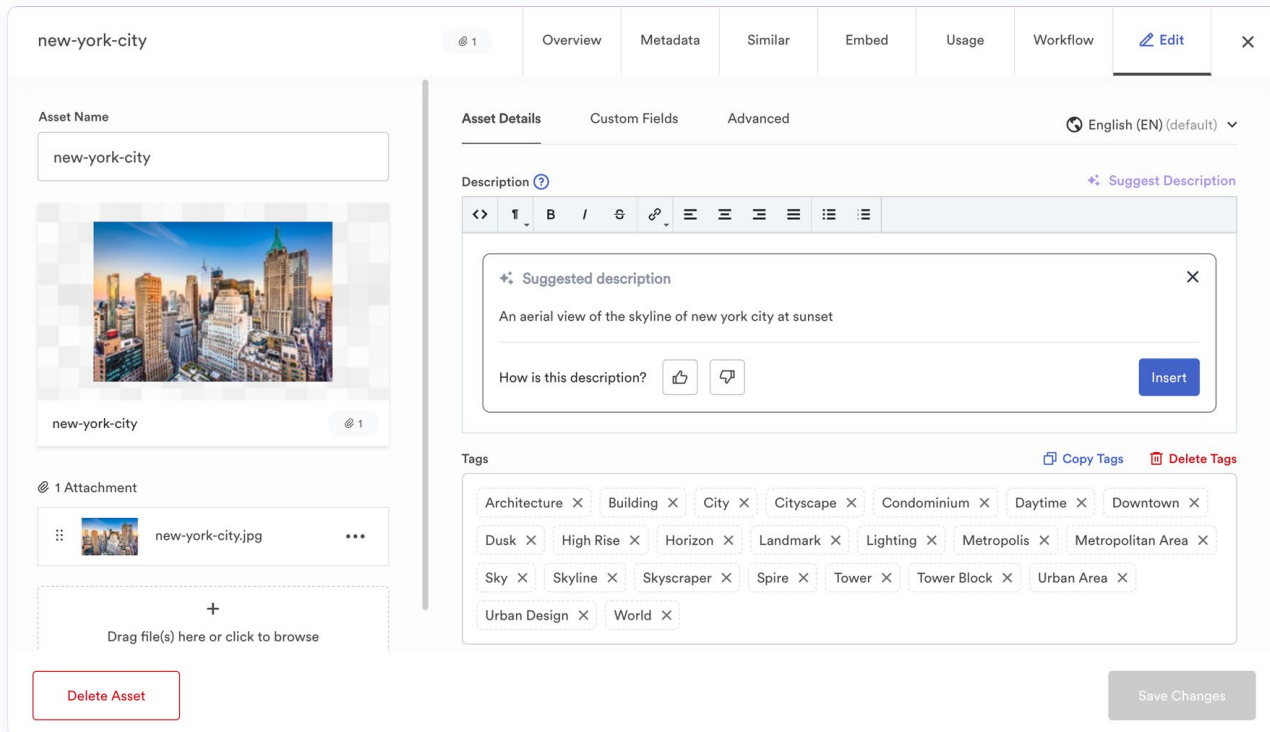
new-york-city

1

Overview | Metadata | Similar | Embed | Usage | Workflow | Edit

×

Asset Name

new-york-city

new-york-city

1

1 Attachment

new-york-city.jpg

•••

+
Drag file(s) here or click to browse

Asset Details | Custom Fields | Advanced

English (EN) (default)

Description

Suggest Description

B I

Suggested description

×

An aerial view of the skyline of new york city at sunset

How is this description?

Insert

Tags

Copy Tags

Delete Tags

Architecture × Building × City × Cityscape × Condominium × Daytime × Downtown × Dusk × High Rise × Horizon × Landmark × Lighting × Metropolis × Metropolitan Area × Sky × Skyline × Skyscraper × Spire × Tower × Tower Block × Urban Area × Urban Design × World ×

Delete Asset

Save Changes